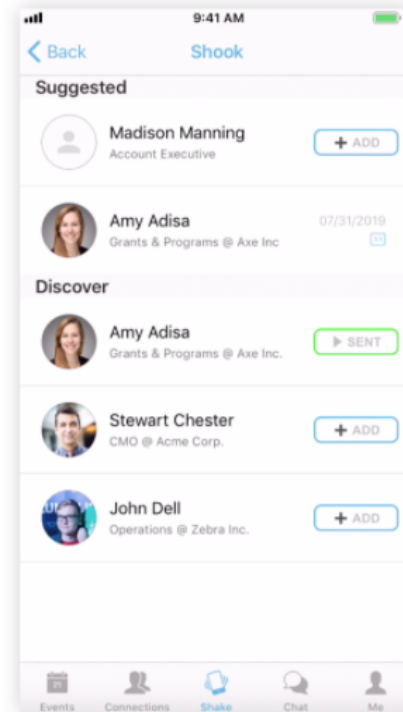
9:41 AM

Back Shook

Suggested

Madison Manning
Account Executive
+ ADD

Amy Adisa
Grants & Programs @ Axe Inc
07/31/2019

Discover

Amy Adisa
Grants & Programs @ Axe Inc.
SENT

Stewart Chester
CMO @ Acme Corp.
+ ADD

John Dell
Operations @ Zebra Inc.
+ ADD

Events Connections Shake Chat Me